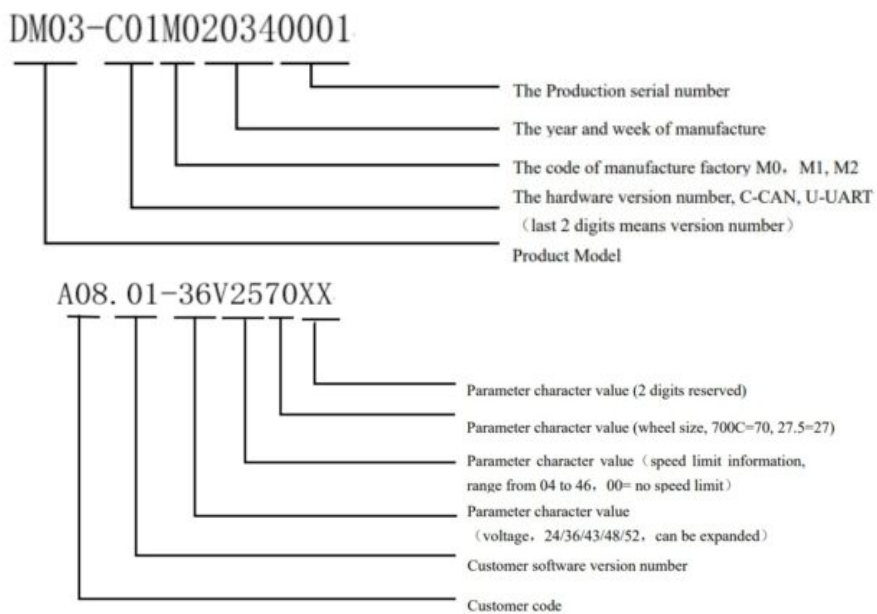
DM03-C01M020340001

The Production serial number

The year and week of manufacture

The code of manufacture factory M0，M1, M2

The hardware version number, C-CAN, U-UART （last 2 digits means version number）

Product Model

A08. 01-36V2570XX

Parameter character value (2 digits reserved)

Parameter character value (wheel size, 700C=70, 27.5=27)

Parameter character value（speed limit information, range from 04 to 46，00= no speed limit）

Parameter character value （voltage，24/36/43/48/52，can be expanded）

Customer software version number

Customer code